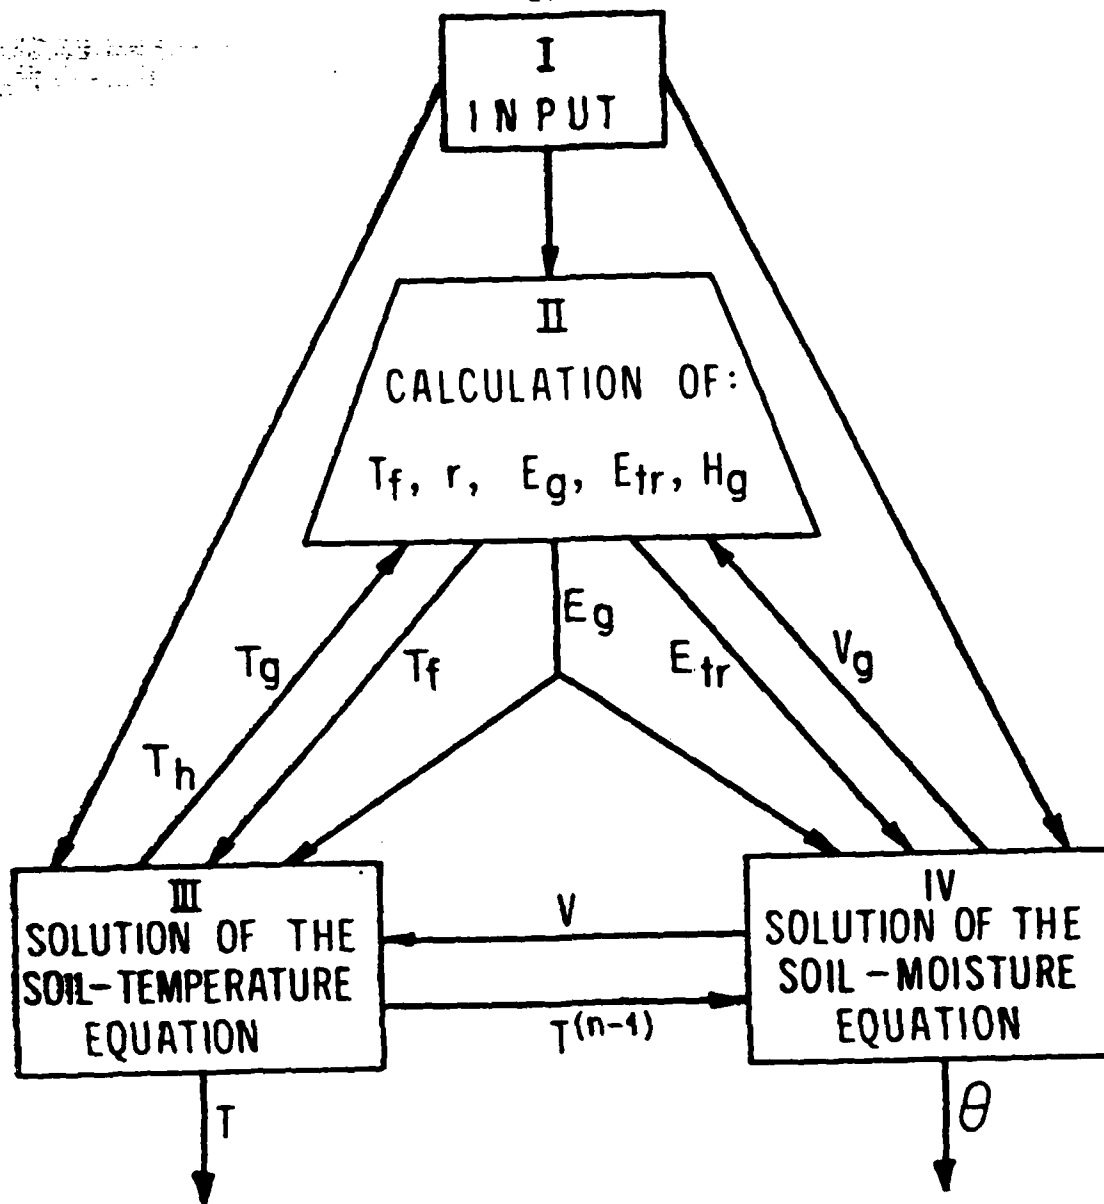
I
INPUT

II
CALCULATION OF:
$T_f$, r, $E_g$, $E_{tr}$, $H_g$

$T_g$

$T_f$

$E_g$

$E_{tr}$

$V_g$

$T_h$

III
SOLUTION OF THE SOIL-TEMPERATURE EQUATION

V

$T^{(n-1)}$

IV
SOLUTION OF THE SOIL-MOISTURE EQUATION

T

$\theta$